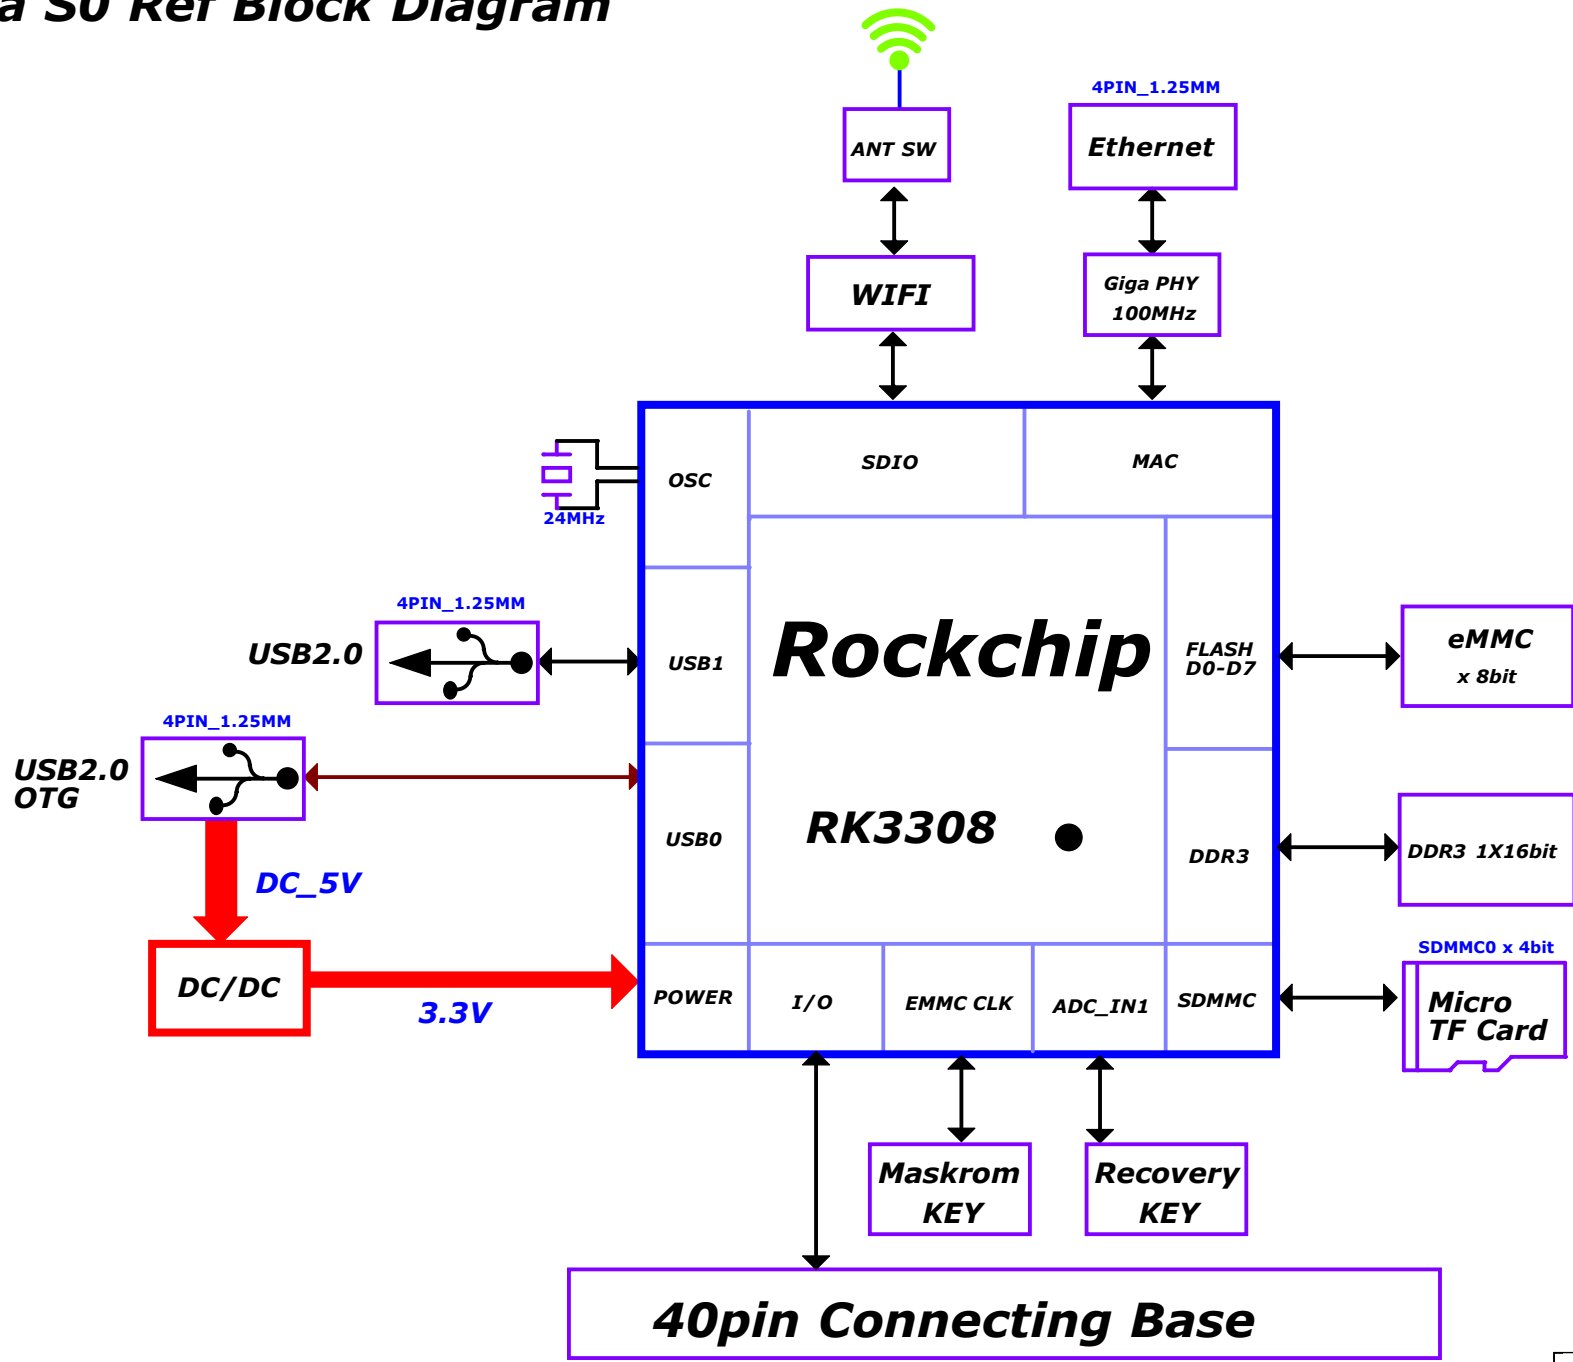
a S0 Ref Block Diagram

4PIN_1.25MM

ANT SW

Ethernet

WIFI

Giga PHY 100MHz

OSC

24MHz

SDIO

MAC

4PIN_1.25MM

USB2.0

USB1

Rockchip

FLASH D0-D7

eMMC x 8bit

4PIN_1.25MM

USB2.0 OTG

USB0

RK3308

DDR3

DDR3 1X16bit

DC_5V

SDMMC0 x 4bit

DC/DC

3.3V

POWER

I/O

EMMC CLK

ADC_IN1

SDMMC

Micro TF Card

Maskrom KEY

Recovery KEY

40pin Connecting Base